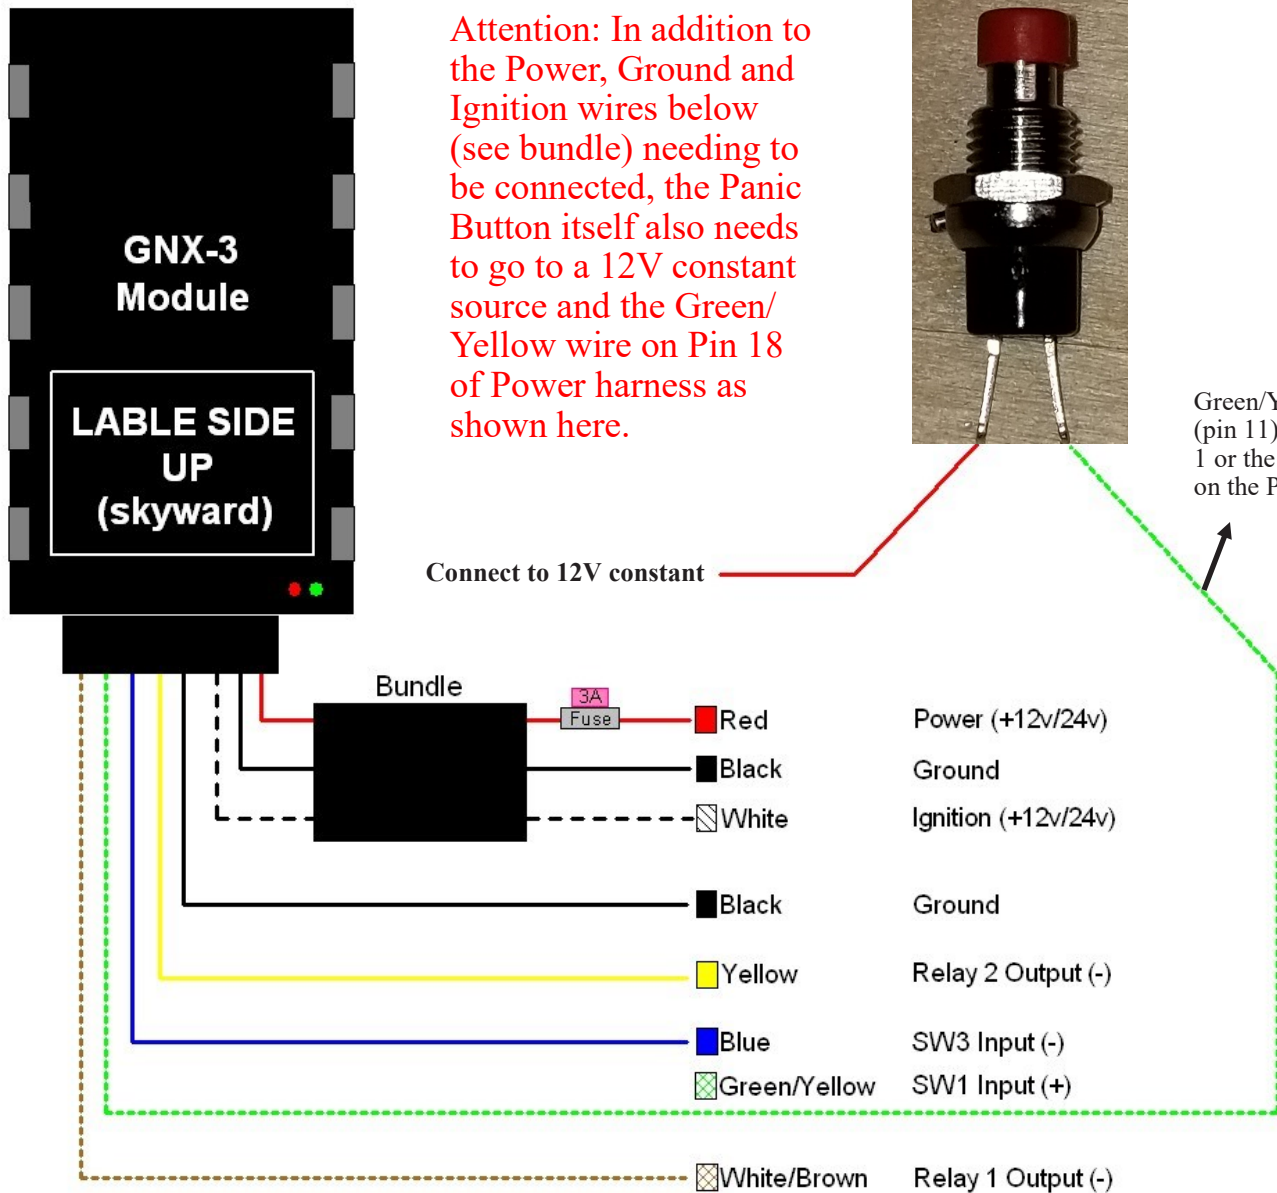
GNX-3 Module

LABLE SIDE UP (skyward)

Attention: In addition to the Power, Ground and Ignition wires below (see bundle) needing to be connected, the Panic Button itself also needs to go to a 12V constant source and the Green/ Yellow wire on Pin 18 of Power harness as shown here.

Green/Y (pin 11) 1 or the on the P

Connect to 12V constant

Bundle

3A Fuse

| | |
|---|---|
| Red | Power (+12v/24v) |
| Black | Ground |
| White | Ignition (+12v/24v) |
| Black | Ground |
| Yellow | Relay 2 Output (-) |
| Blue | SW3 Input (-) |
| Green/Yellow | SW1 Input (+) |
| White/Brown | Relay 1 Output (-) |